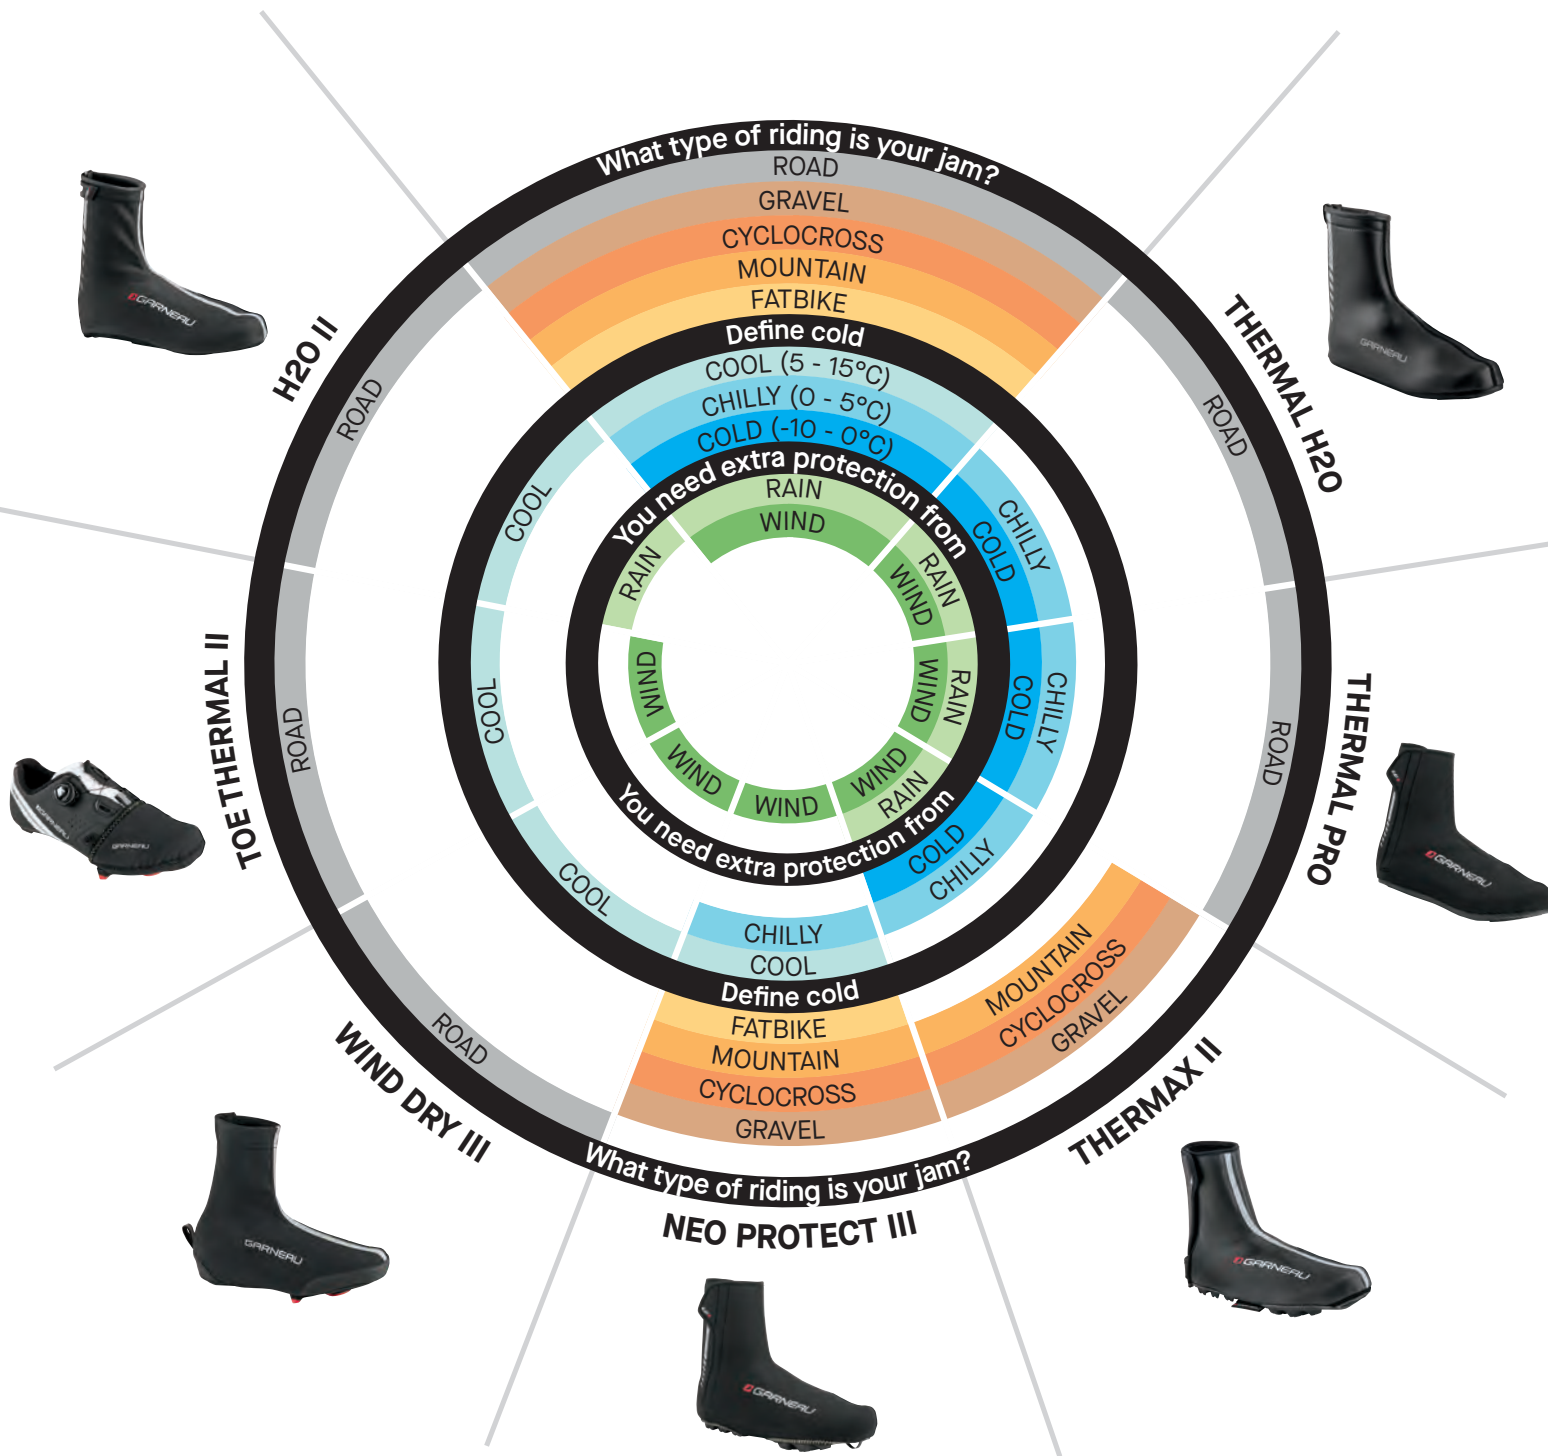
What type of riding is your jam?

ROAD

GRAVEL

CYCLOCROSS

MOUNTAIN

FATBIKE

Define cold

COOL (5 - 15°C)

CHILLY (0 - 5°C)

COLD (-10 - 0°C)

You need extra protection from

RAIN

WIND

H2O II

ROAD

COOL

RAIN

THERMAL H2O

ROAD

CHILLY

COLD

RAIN

WIND

TOE THERMAL II

ROAD

COOL

WIND

THERMAL PRO

ROAD

CHILLY

COLD

RAIN

WIND

WIND DRY III

ROAD

COOL

WIND

WIND

WIND

RAIN

COLD

CHILLY

You need extra protection from

THERMAX II

MOUNTAIN

CYCLOCROSS

GRAVEL

CHILLY

COOL

Define cold

FATBIKE

MOUNTAIN

CYCLOCROSS

GRAVEL

What type of riding is your jam?

NEO PROTECT III

GARNEAU